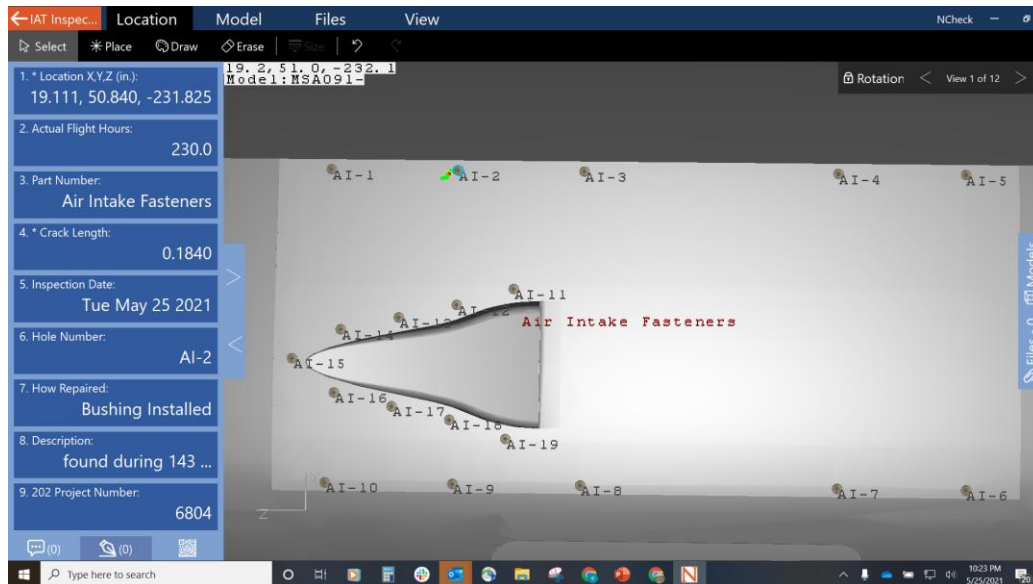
IAT Inspec... Location Model Files View NCheck

Select Place Draw Erase Size

1. * Location X,Y,Z (in.):
19.111, 50.840, -231.825

2. Actual Flight Hours:
230.0

3. Part Number:
Air Intake Fasteners

4. * Crack Length:
0.1840

5. Inspection Date:
Tue May 25 2021

6. Hole Number:
AI-2

7. How Repaired:
Bushing Installed

8. Description:
found during 143 ...

9. 202 Project Number:
6804

(0) (0)

19.2, 51.0, -232.1
Model:MSA091-

Rotation View 1 of 12

AI-1 AI-2 AI-3 AI-4 AI-5

AI-11
AI-12
AI-13
AI-14
AI-15
Air Intake Fasteners
AI-16
AI-17
AI-18
AI-19

AI-10 AI-9 AI-8 AI-7 AI-6

Z

Models Files

Type here to search

10:23 PM
5/25/2021